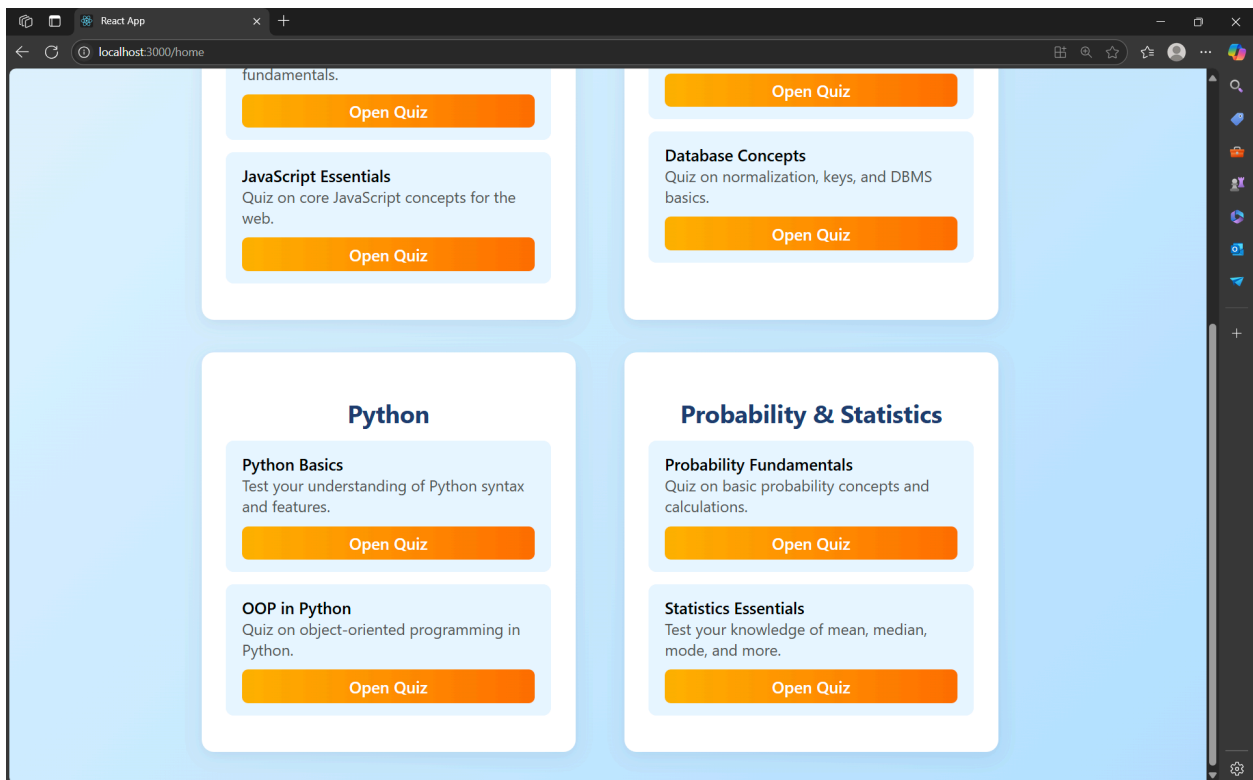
React App

localhost:3000/home

fundamentals.

Open Quiz

JavaScript Essentials
Quiz on core JavaScript concepts for the web.

Open Quiz

Open Quiz

Database Concepts
Quiz on normalization, keys, and DBMS basics.

Open Quiz

Python

Python Basics
Test your understanding of Python syntax and features.

Open Quiz

OOP in Python
Quiz on object-oriented programming in Python.

Open Quiz

Probability & Statistics

Probability Fundamentals
Quiz on basic probability concepts and calculations.

Open Quiz

Statistics Essentials
Test your knowledge of mean, median, mode, and more.

Open Quiz